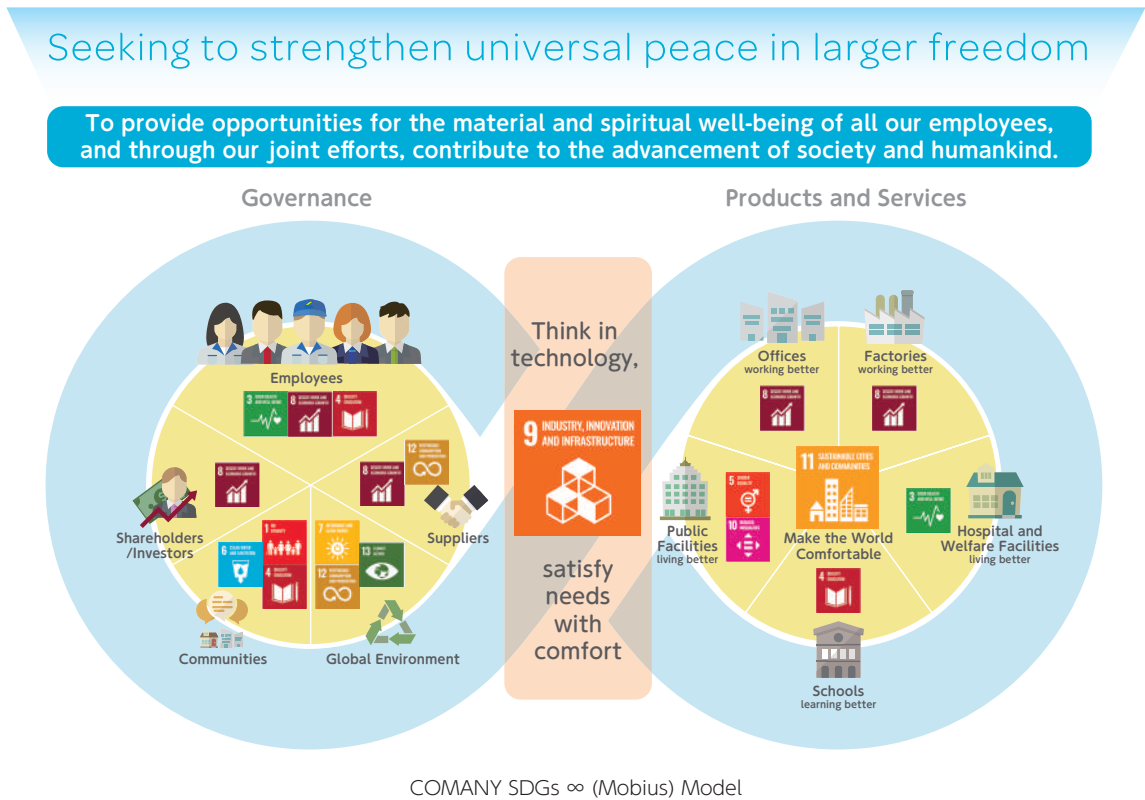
Seeking to strengthen universal peace in larger freedom

To provide opportunities for the material and spiritual well-being of all our employees, and through our joint efforts, contribute to the advancement of society and humankind.

Governance

Products and Services

Employees

Shareholders /Investors

Suppliers

Communities

Global Environment

Think in technology,

9 INDUSTRY, INNOVATION AND INFRASTRUCTURE

satisfy needs with comfort

Offices working better

Factories working better

Public Facilities living better

11 SUSTAINABLE CITIES AND COMMUNITIES

Make the World Comfortable

Hospital and Welfare Facilities living better

Schools learning better

COMANY SDGs ∞ (Mobius) Model